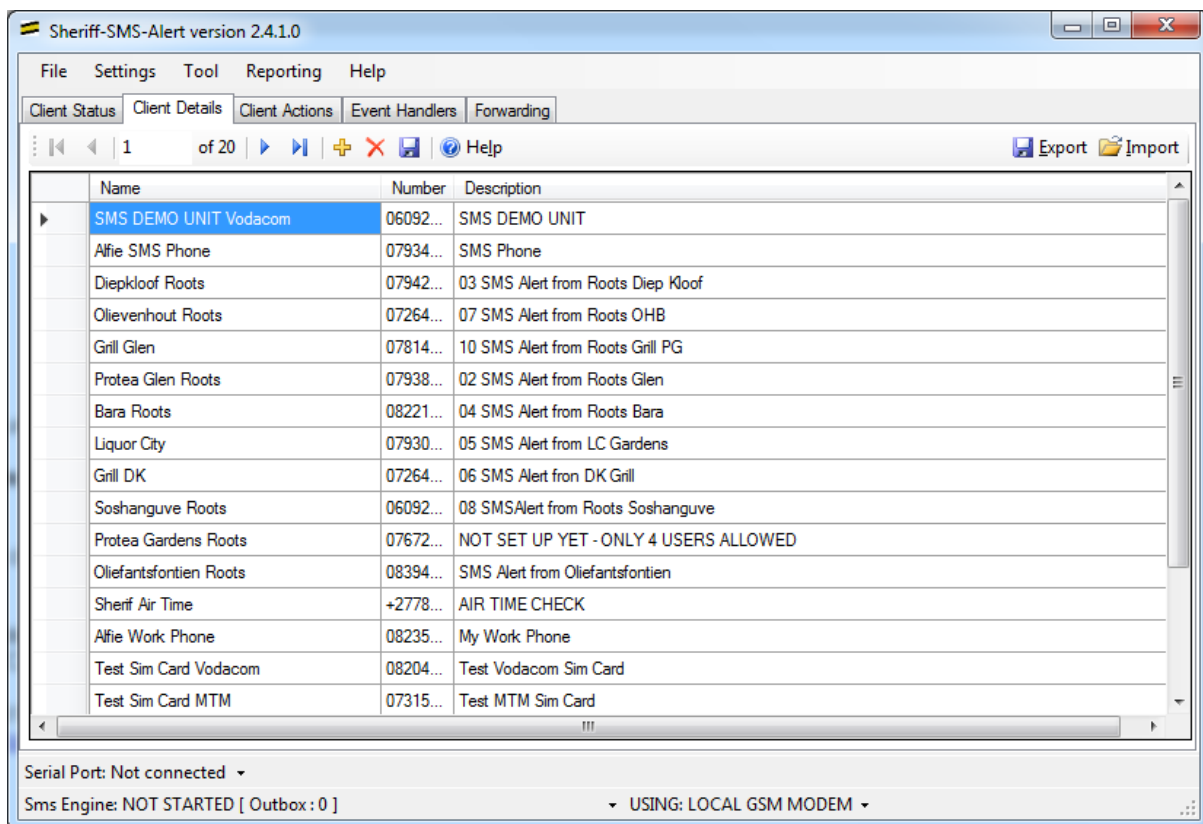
Sheriff-SMS-Alert version 2.4.1.0

File Settings Tool Reporting Help

Client Status | Client Details | Client Actions | Event Handlers | Forwarding

1 of 20 Help Export Import

| Name | Number | Description |
|---|---|---|
| SMS DEMO UNIT Vodacom | 06092... | SMS DEMO UNIT |
| Alfie SMS Phone | 07934... | SMS Phone |
| Diepkloof Roots | 07942... | 03 SMS Alert from Roots Diep Kloof |
| Olievenhout Roots | 07264... | 07 SMS Alert from Roots OHB |
| Grill Glen | 07814... | 10 SMS Alert from Roots Grill PG |
| Protea Glen Roots | 07938... | 02 SMS Alert from Roots Glen |
| Bara Roots | 08221... | 04 SMS Alert from Roots Bara |
| Liquor City | 07930... | 05 SMS Alert from LC Gardens |
| Grill DK | 07264... | 06 SMS Alert fron DK Grill |
| Soshanguve Roots | 06092... | 08 SMSAlert from Roots Soshanguve |
| Protea Gardens Roots | 07672... | NOT SET UP YET - ONLY 4 USERS ALLOWED |
| Oliefantsfontien Roots | 08394... | SMS Alert from Oliefantsfontien |
| Sherif Air Time | +2778... | AIR TIME CHECK |
| Alfie Work Phone | 08235... | My Work Phone |
| Test Sim Card Vodacom | 08204... | Test Vodacom Sim Card |
| Test Sim Card MTM | 07315... | Test MTM Sim Card |

Serial Port: Not connected

Sms Engine: NOT STARTED [ Outbox : 0 ]

USING: LOCAL GSM MODEM